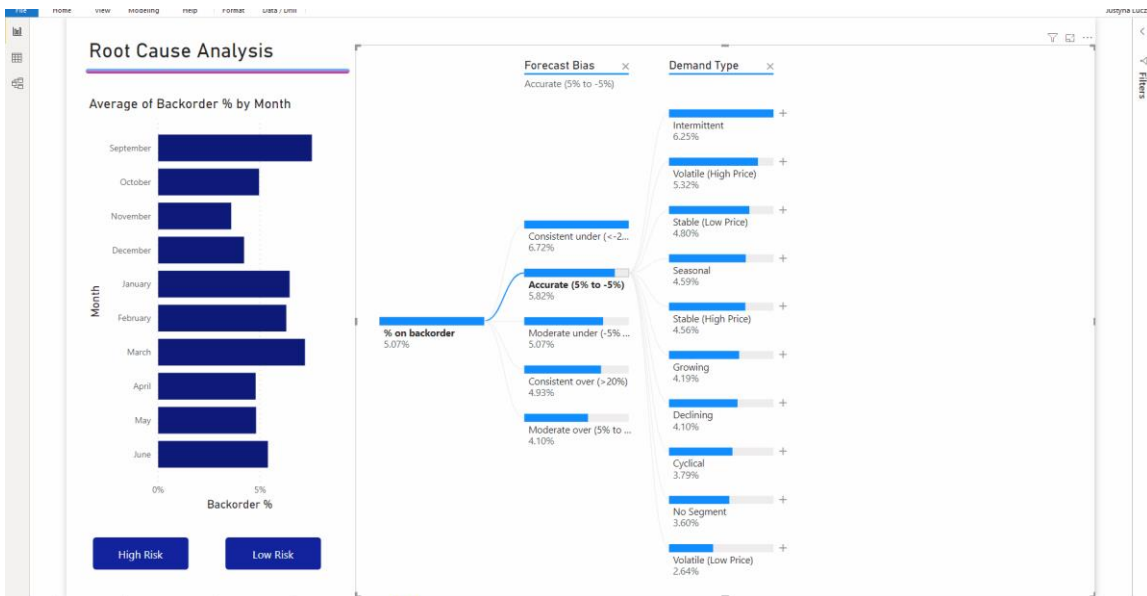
File Home View Modeling Help Format Data / Drill

Justyna Lucz

Root Cause Analysis

Average of Backorder % by Month

September
October
November
December
January
February
March
April
May
June

Month

0%
5%
Backorder %

High Risk
Low Risk

Forecast Bias ×
Accurate (5% to -5%)

Demand Type ×

% on backorder
5.07%

Consistent under (<-2...
6.72%

Accurate (5% to -5%)
5.82%

Moderate under (-5% ...
5.07%

Consistent over (>20%)
4.93%

Moderate over (5% to ...
4.10%

Intermittent
6.25%

Volatile (High Price)
5.32%

Stable (Low Price)
4.80%

Seasonal
4.59%

Stable (High Price)
4.56%

Growing
4.19%

Declining
4.10%

Cyclical
3.79%

No Segment
3.60%

Volatile (Low Price)
2.64%

Filters